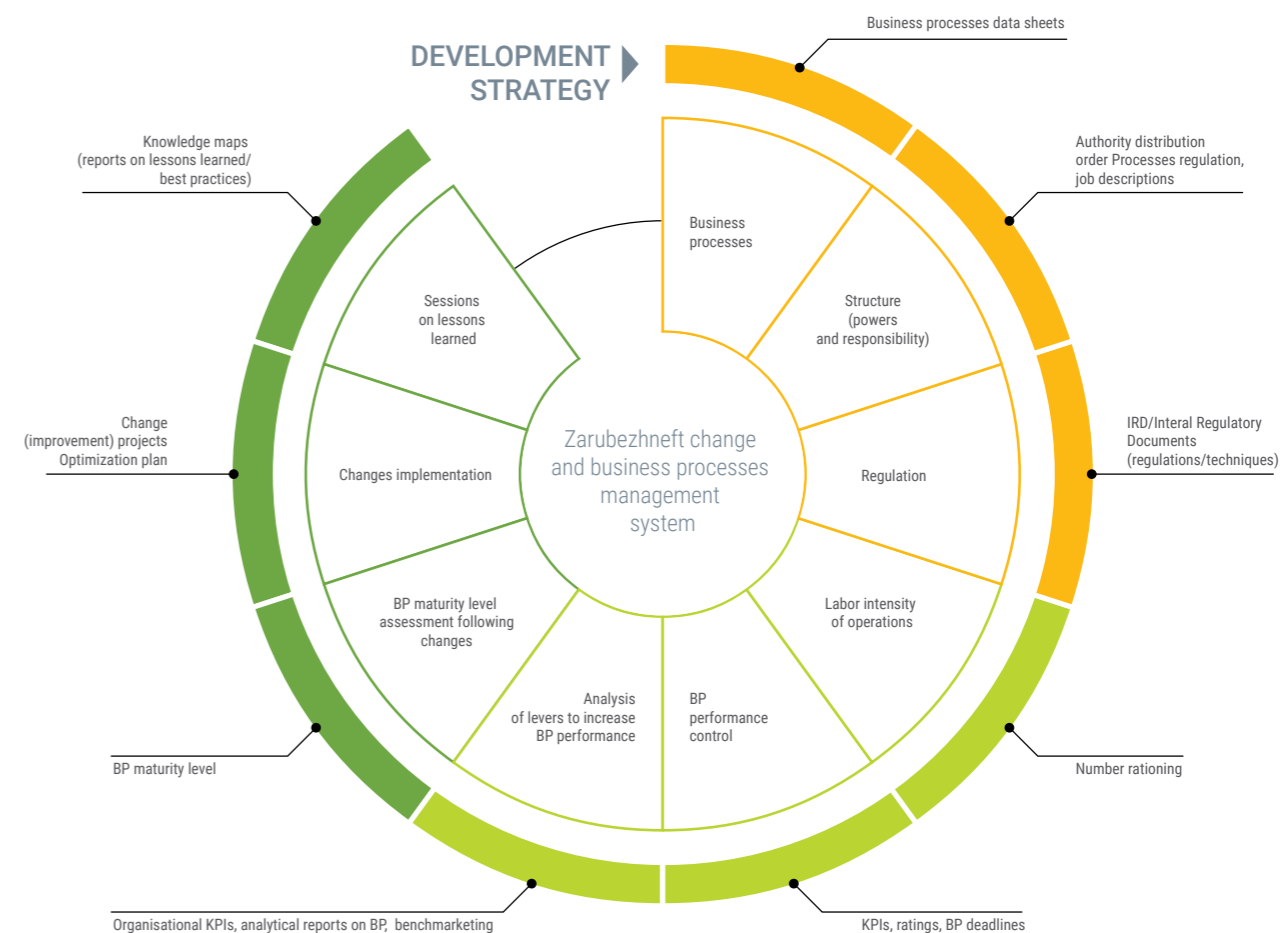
DEVELOPMENT STRATEGY

Business processes data sheets

Authority distribution order Processes regulation, job descriptions

IRD/Interal Regulatory Documents (regulations/techniques)

Number rationing

KPIs, ratings, BP deadlines

Organisational KPIs, analytical reports on BP, benchmarketing

BP maturity level

Change (improvement) projects Optimization plan

Knowledge maps (reports on lessons learned/ best practices)

Business processes

Structure (powers and responsibility)

Regulation

Labor intensity of operations

BP performance control

Analysis of levers to increase BP performance

BP maturity level assessment following changes

Changes implementation

Sessions on lessons learned

Zarubezhneft change and business processes management system